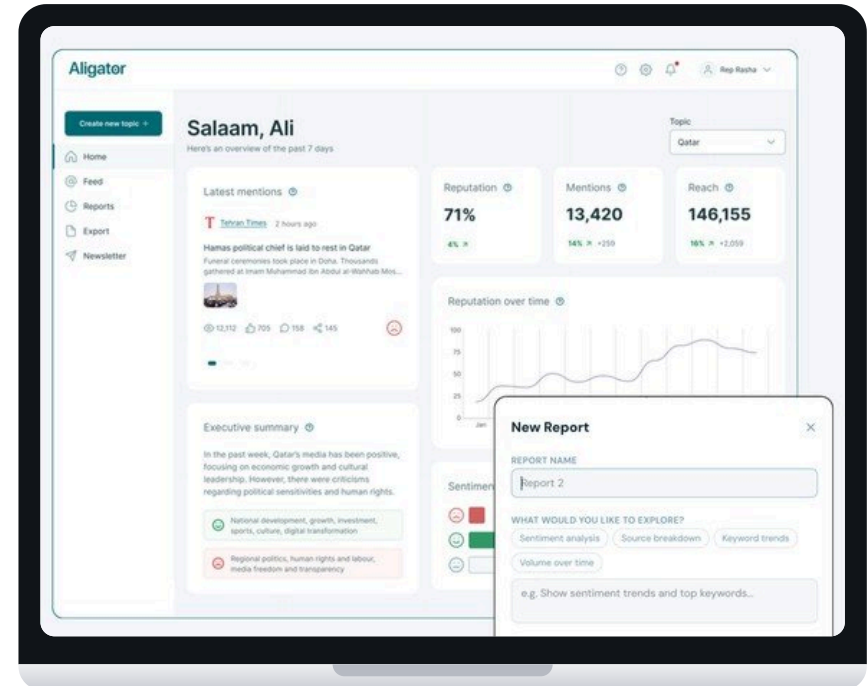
Aligator

Rep Rasha

Create new topic +

Home

Feed

Reports

Export

Newsletter

Salaam, Ali

Here's an overview of the past 7 days

Topic

Qatar

Latest mentions

T Tehran Times 2 hours ago

Hamas political chief is laid to rest in Qatar

Funeral ceremonies took place in Doha. Thousands gathered at Imam Muhammad Ibn Abdul al-Wahhab Mos...

12,112 705 158 145

Reputation

71%

4%

Mentions

13,420

14% +259

Reach

146,155

16% +2,059

Reputation over time

100

75

50

25

0

Jan

Executive summary

In the past week, Qatar's media has been positive, focusing on economic growth and cultural leadership. However, there were criticisms regarding political sensitivities and human rights.

National development, growth, investment, sports, culture, digital transformation

Regional politics, human rights and labour, media freedom and transparency

Sentimen

New Report

REPORT NAME

Report 2

WHAT WOULD YOU LIKE TO EXPLORE?

Sentiment analysis

Source breakdown

Keyword trends

Volume over time

e.g. Show sentiment trends and top keywords...